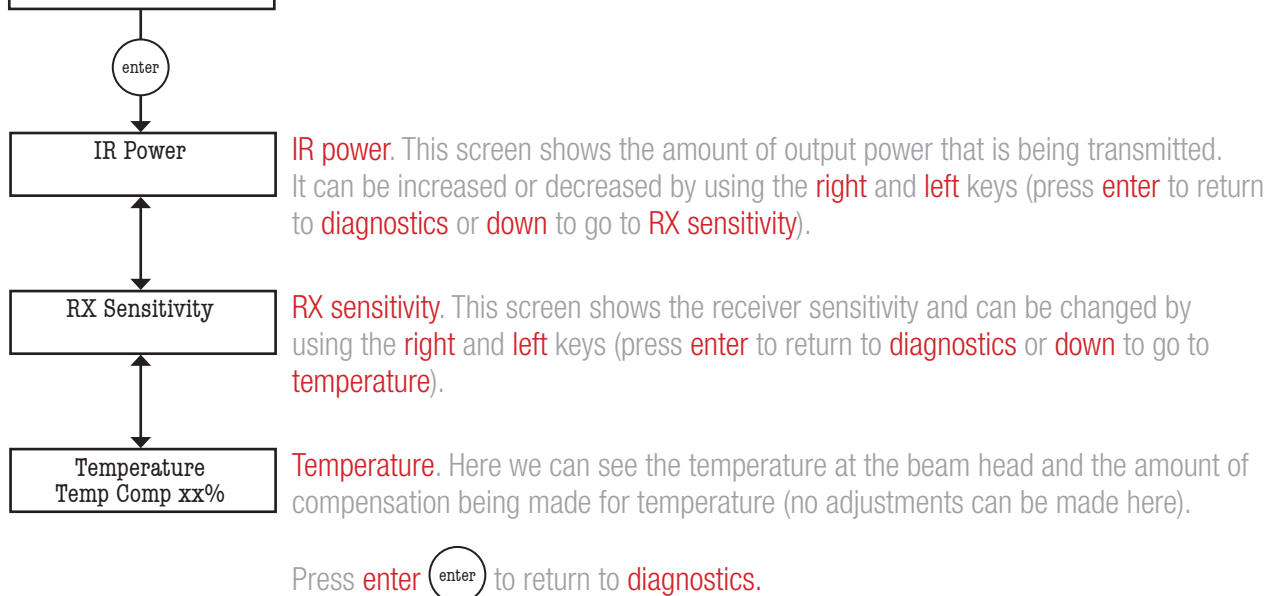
enter

IR Power

IR power. This screen shows the amount of output power that is being transmitted. It can be increased or decreased by using the right and left keys (press enter to return to diagnostics or down to go to RX sensitivity).

RX Sensitivity

RX sensitivity. This screen shows the receiver sensitivity and can be changed by using the right and left keys (press enter to return to diagnostics or down to go to temperature).

Temperature
Temp Comp xx%

Temperature. Here we can see the temperature at the beam head and the amount of compensation being made for temperature (no adjustments can be made here).

Press enter enter to return to diagnostics.